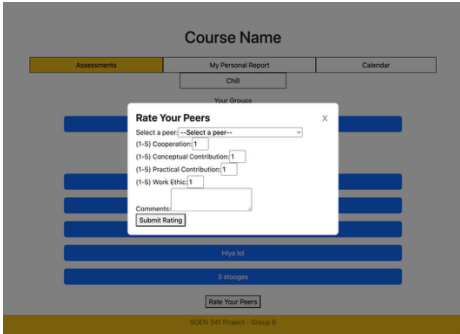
Course Name

Assessments

My Personal Report

Calendar

Chill

Your Groups

Rate Your Peers

X

Select a peer: --Select a peer--

(1-5) Cooperation: 1

(1-5) Conceptual Contribution: 1

(1-5) Practical Contribution: 1

(1-5) Work Ethic: 1

Comments:

Submit Rating

Hiya lol

3 stooges

Rate Your Peers

SOEN 341 Project - Group 8